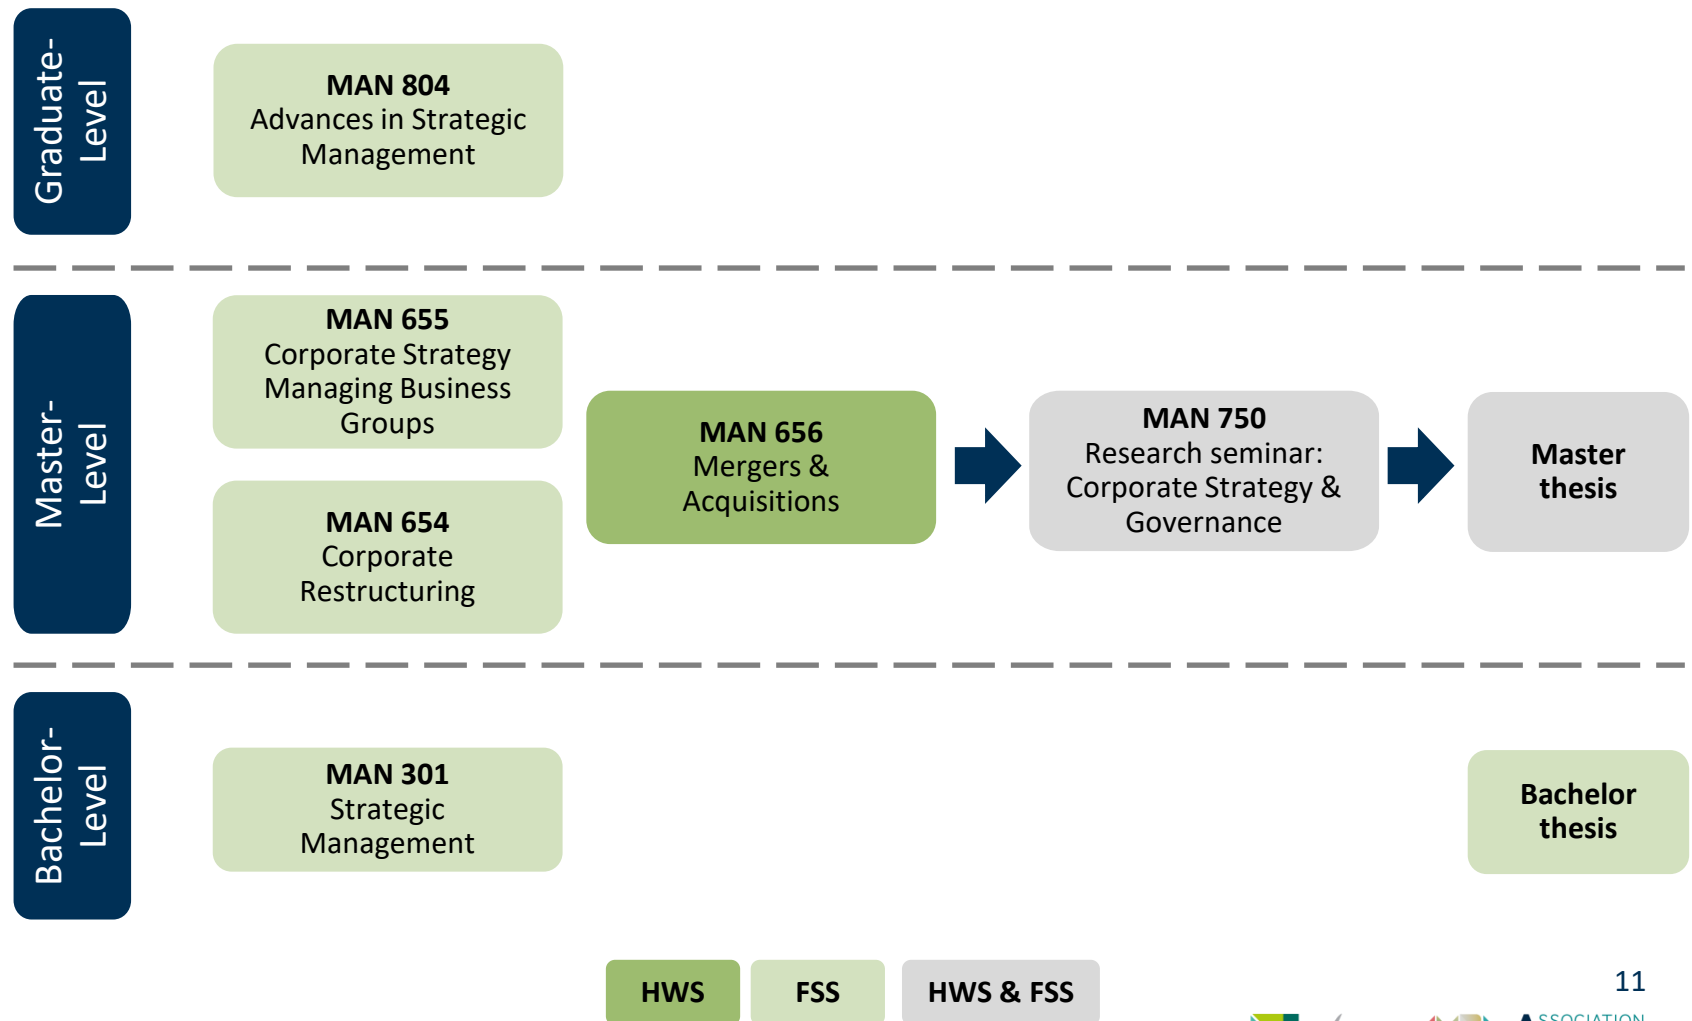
Graduate-Level

MAN 804
Advances in Strategic Management

Master-Level

MAN 655
Corporate Strategy Managing Business Groups

MAN 654
Corporate Restructuring

MAN 656
Mergers & Acquisitions

MAN 750
Research seminar: Corporate Strategy & Governance

Master thesis

Bachelor-Level

MAN 301
Strategic Management

Bachelor thesis

HWS

FSS

HWS & FSS

11

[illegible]